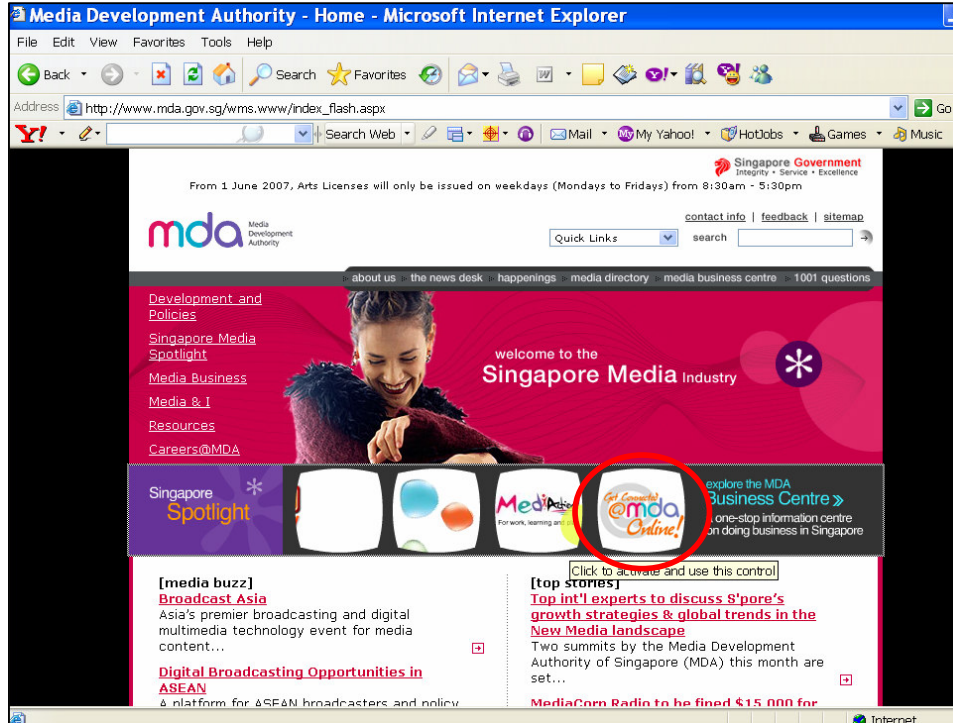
Media Development Authority - Home - Microsoft Internet Explorer

File Edit View Favorites Tools Help

Back Search Favorites

Address http://www.mda.gov.sg/wms.www/index_flash.aspx Go

Y! Search Web Mail My Yahoo! HotJobs Games Music

Singapore Government Integrity • Service • Excellence

From 1 June 2007, Arts Licenses will only be issued on weekdays (Mondays to Fridays) from 8:30am - 5:30pm

mda Media Development Authority

contact info | feedback | sitemap

Quick Links search

about us the news desk happenings media directory media business centre 1001 questions

Development and Policies

Singapore Media Spotlight

Media Business

Media & I

Resources

Careers@MDA

welcome to the Singapore Media Industry

Singapore Spotlight

MediAction For work, learning and

Get Connected @mda Online!

explore the MDA Business Centre »

one-stop information centre on doing business in Singapore

Click to activate and use this control

[media buzz]

Broadcast Asia

Asia's premier broadcasting and digital multimedia technology event for media content...

Digital Broadcasting Opportunities in ASEAN

A platform for ASEAN broadcasters and policy

[top stories]

Top int'l experts to discuss S'pore's growth strategies & global trends in the New Media landscape

Two summits by the Media Development Authority of Singapore (MDA) this month are set...

MediaCorp Radio to be fined $15,000 for

Internet